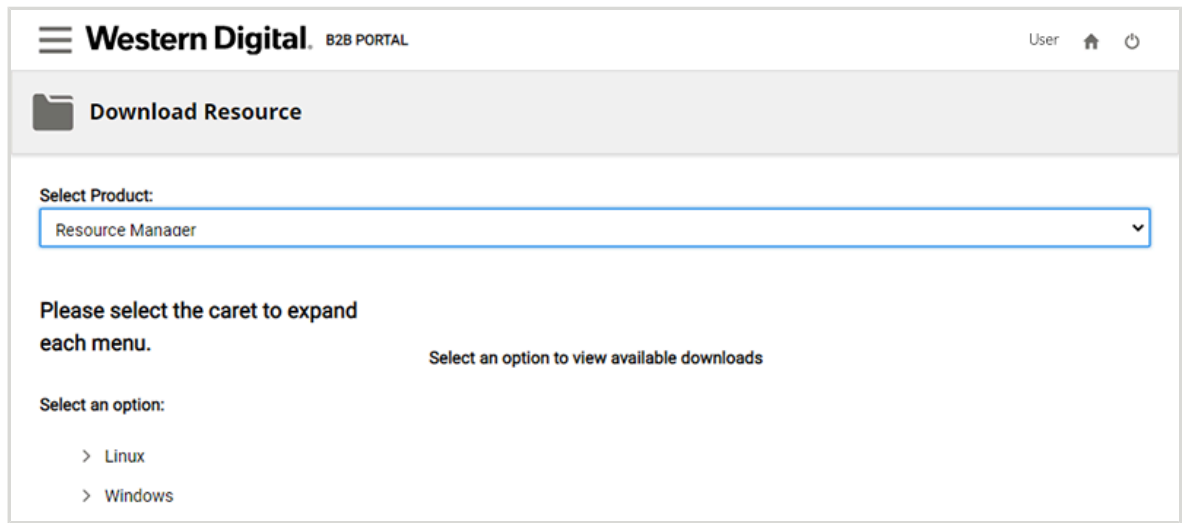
Western Digital. B2B PORTAL

User

Download Resource

Select Product:

Resource Manager

Please select the caret to expand each menu.

Select an option to view available downloads

Select an option:

Linux

Windows